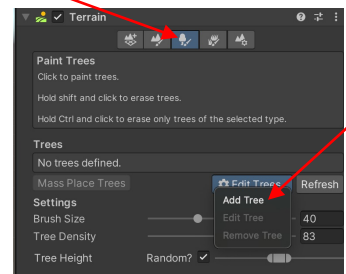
Terrain

Paint Trees
Click to paint trees.

Hold shift and click to erase trees.

Hold Ctrl and click to erase only trees of the selected type.

Trees
No trees defined.
Mass Place Trees
Edit Trees
Refresh
Settings
Add Tree
Brush Size
Edit Tree
40
Tree Density
Remove Tree
83
Tree Height
Random? ✓